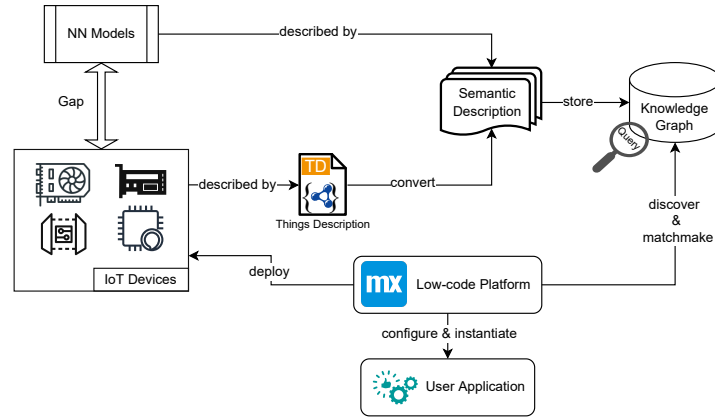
NN Models

described by

Gap

Semantic Description

store

Knowledge Graph

Query

described by

TD

Things Description

convert

discover & matchmake

IoT Devices

deploy

mx

Low-code Platform

configure & instantiate

User Application